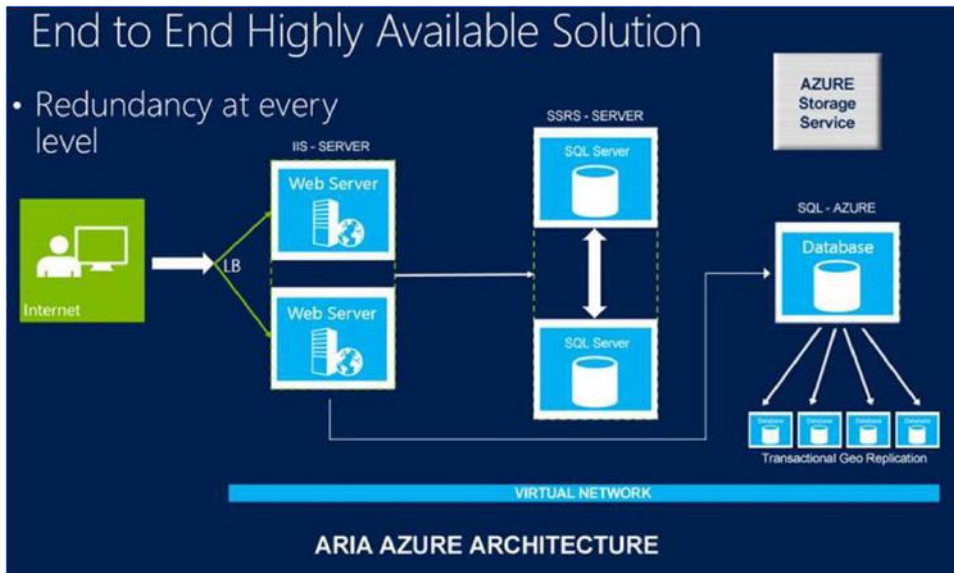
End to End Highly Available Solution

• Redundancy at every level

AZURE Storage Service

IIS - SERVER

SSRS - SERVER

Web Server

SQL Server

SQL - AZURE

Database

Internet

LB

Web Server

SQL Server

Database

Database

Database

Database

Transactional Geo Replication

VIRTUAL NETWORK

ARIA AZURE ARCHITECTURE